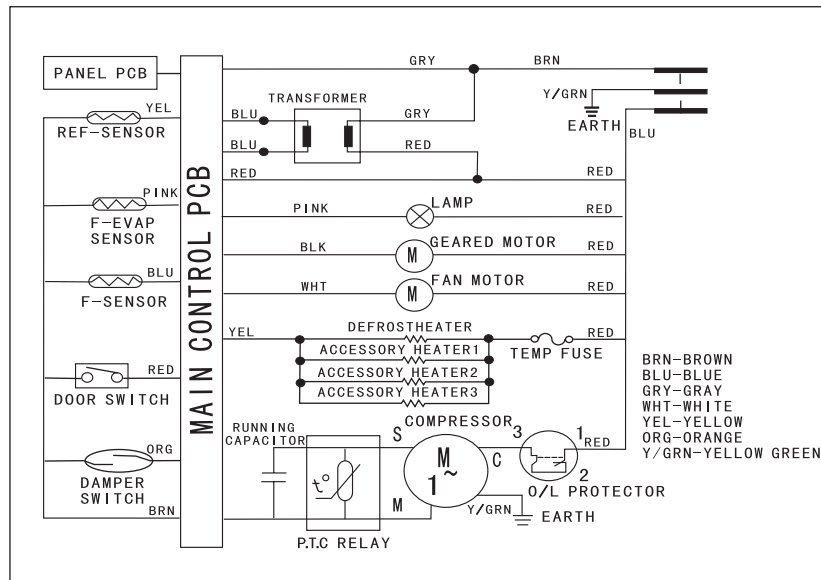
PANEL PCB
GRY
BRN
Y/GRN
EARTH
BLU
YEL
REF-SENSOR
BLU
TRANSFORMER
GRY
BLU
RED
RED
RED
PINK
F-EVAP SENSOR
PINK
LAMP
RED
BLK
M
GEARED MOTOR
RED
BLU
F-SENSOR
WHT
M
FAN MOTOR
RED
MAIN CONTROL PCB
YEL
DEFROSTHEATER
RED
ACCESSORY HEATER1
TEMP FUSE
ACCESSORY HEATER2
RED
DOOR SWITCH
ACCESSORY HEATER3
RUNNING CAPACITOR
COMPRESSOR
S
3
1
RED
$t^{\circ}$
M
$1\sim$
C
2
O/L PROTECTOR
ORG
DAMPER SWITCH
BRN
M
Y/GRN
EARTH
P.T.C RELAY
BRN-BROWN
BLU-BLUE
GRY-GRAY
WHT-WHITE
YEL-YELLOW
ORG-ORANGE
Y/GRN-YELLOW GREEN